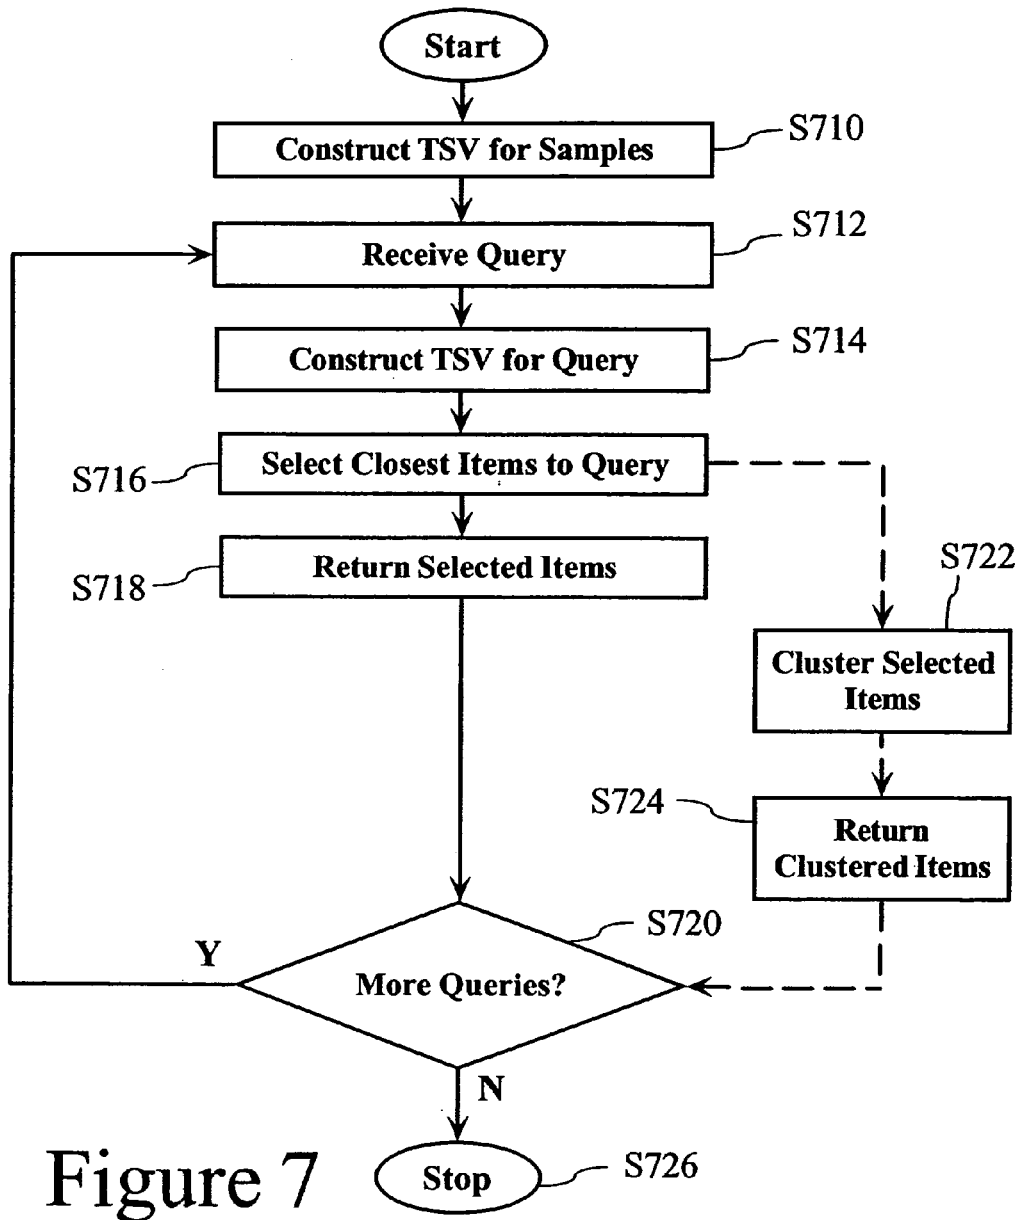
Start

Construct TSV for Samples

S710

Receive Query

S712

Construct TSV for Query

S714

S716

Select Closest Items to Query

S718

Return Selected Items

S722

Cluster Selected Items

S724

Return Clustered Items

Y

S720

More Queries?

N

Figure 7

Stop

S726